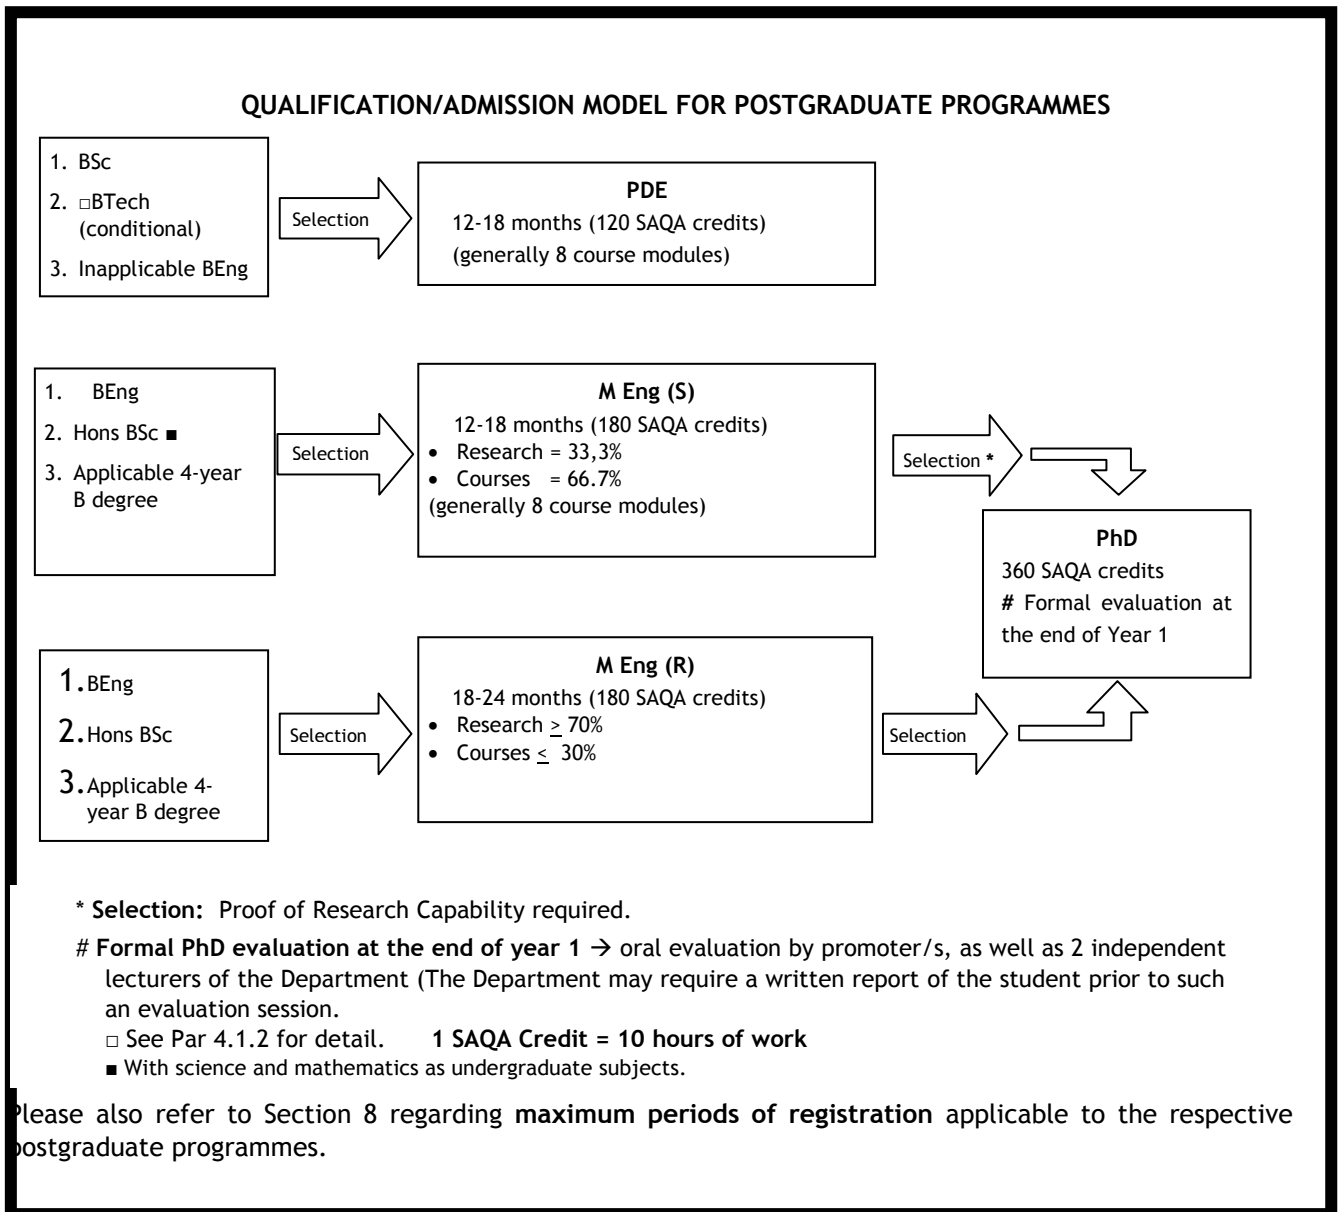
QUALIFICATION/ADMISSION MODEL FOR POSTGRADUATE PROGRAMMES

1. BSc
2. □BTech (conditional)
3. Inapplicable BEng

Selection

PDE
12-18 months (120 SAQA credits)
(generally 8 course modules)

1. BEng
2. Hons BSc ■
3. Applicable 4-year B degree

Selection

M Eng (S)
12-18 months (180 SAQA credits)
• Research = 33,3%
• Courses = 66.7%
(generally 8 course modules)

Selection *

PhD
360 SAQA credits
# Formal evaluation at the end of Year 1

1. BEng
2. Hons BSc
3. Applicable 4-year B degree

Selection

M Eng (R)
18-24 months (180 SAQA credits)
• Research $\geq$ 70%
• Courses $\leq$ 30%

Selection

* Selection: Proof of Research Capability required.

# Formal PhD evaluation at the end of year 1 → oral evaluation by promoter/s, as well as 2 independent lecturers of the Department (The Department may require a written report of the student prior to such an evaluation session.

□ See Par 4.1.2 for detail. 1 SAQA Credit = 10 hours of work

■ With science and mathematics as undergraduate subjects.

lease also refer to Section 8 regarding maximum periods of registration applicable to the respective ostgraduate programmes.